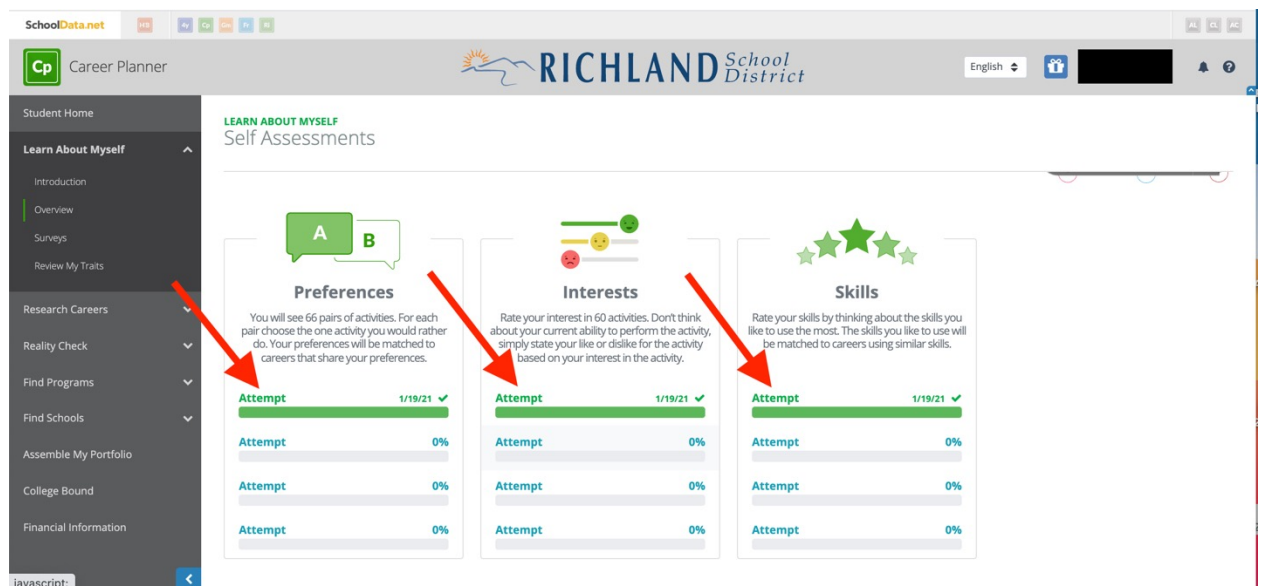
SchoolData.net HS Ay Cp Cm Fr Rl AL CL AC

Cp Career Planner

RICHLAND School District

English

Student Home

Learn About Myself

Introduction

Overview

Surveys

Review My Traits

Research Careers

Reality Check

Find Programs

Find Schools

Assemble My Portfolio

College Bound

Financial Information

javascript:

LEARN ABOUT MYSELF
Self Assessments

A B

Preferences

You will see 66 pairs of activities. For each pair choose the one activity you would rather do. Your preferences will be matched to careers that share your preferences.

Attempt 1/19/21

Attempt 0%

Attempt 0%

Attempt 0%

Interests

Rate your interest in 60 activities. Don't think about your current ability to perform the activity, simply state your like or dislike for the activity based on your interest in the activity.

Attempt 1/19/21

Attempt 0%

Attempt 0%

Attempt 0%

Skills

Rate your skills by thinking about the skills you like to use the most. The skills you like to use will be matched to careers using similar skills.

Attempt 1/19/21

Attempt 0%

Attempt 0%

Attempt 0%